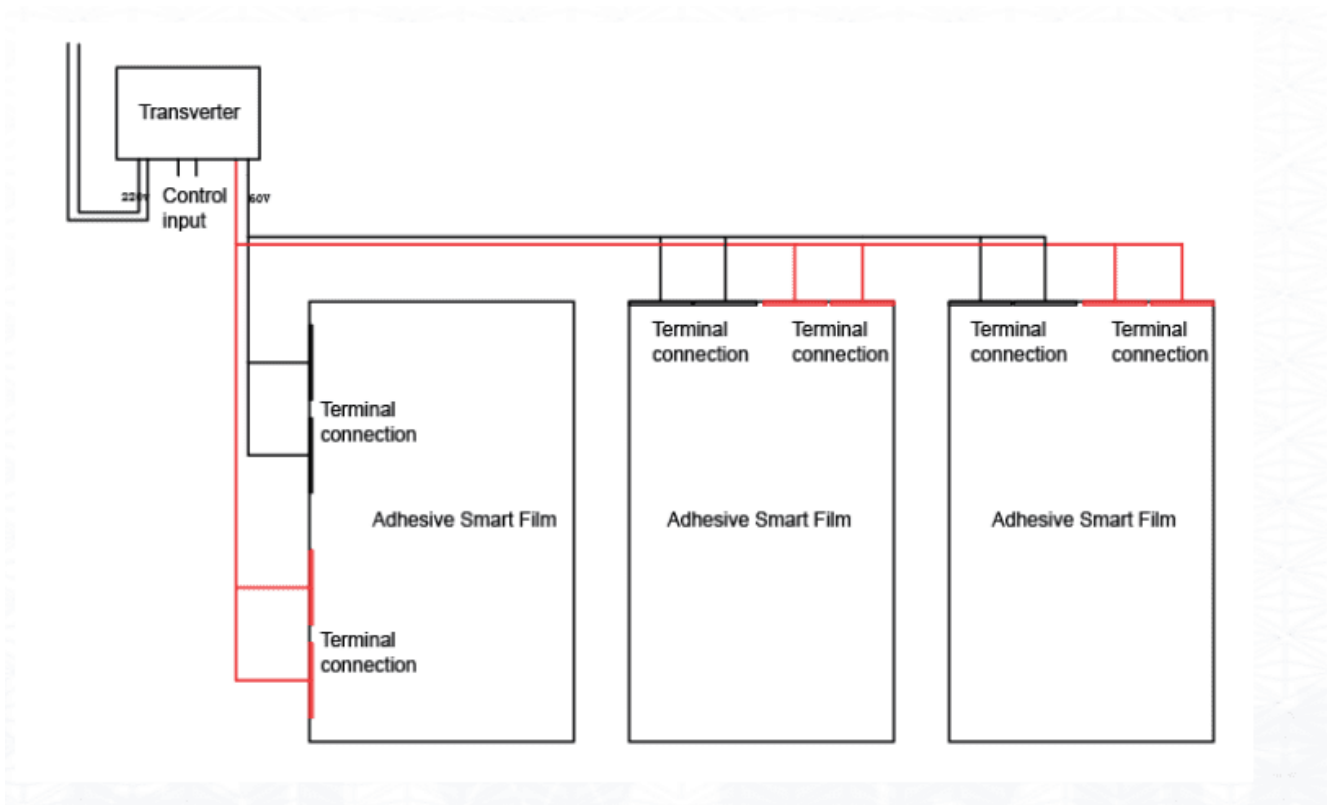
Transverter

220V

Control input

60V

Terminal connection

Terminal connection

Adhesive Smart Film

Terminal connection

Terminal connection

Adhesive Smart Film

Terminal connection

Terminal connection

Adhesive Smart Film